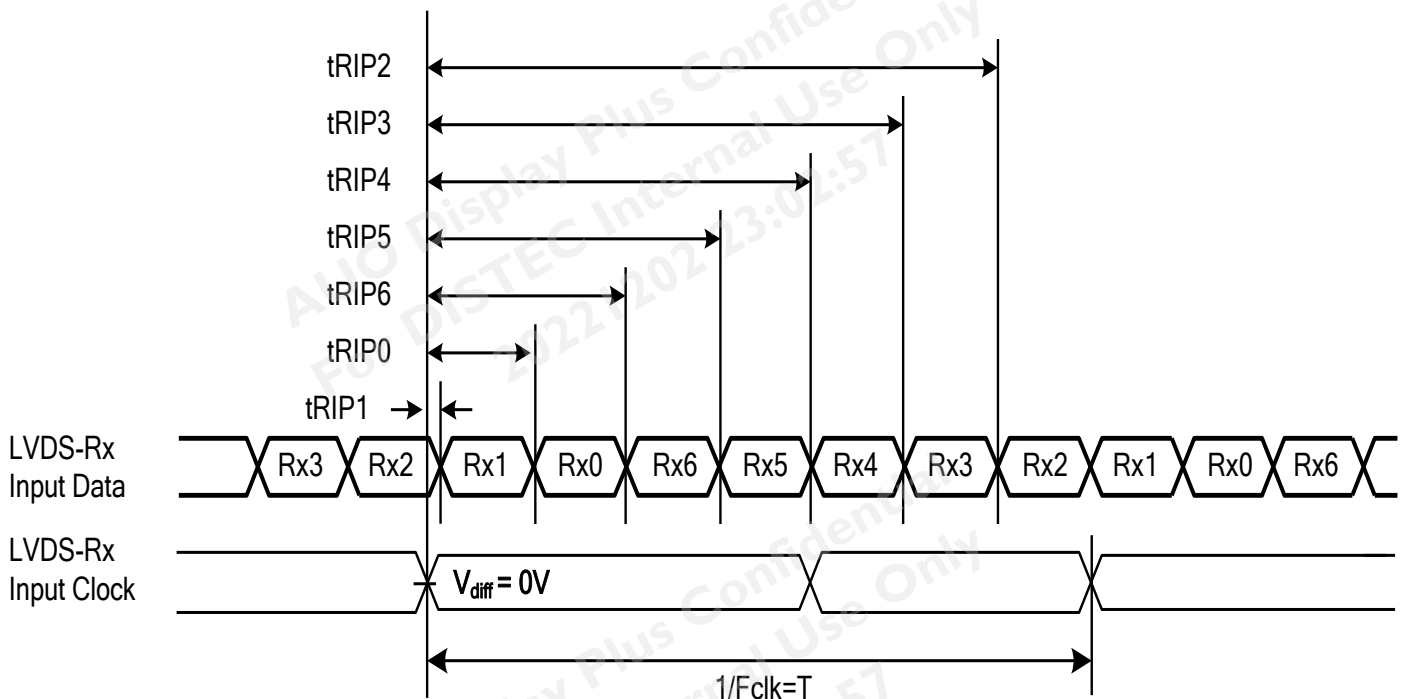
AUO Display Plus Confidential
For DISTEC Internal Use Only
2022-12-23:02:57

tRIP2
tRIP3
tRIP4
tRIP5
tRIP6
tRIP0
tRIP1

LVDS-Rx Input Data

Rx3 Rx2 Rx1 Rx0 Rx6 Rx5 Rx4 Rx3 Rx2 Rx1 Rx0 Rx6

LVDS-Rx Input Clock

$V_{diff}$ = 0V

AUO Display Plus Confidential
For DISTEC Internal Use Only
2022-12-23:02:57

1/Fclk=T